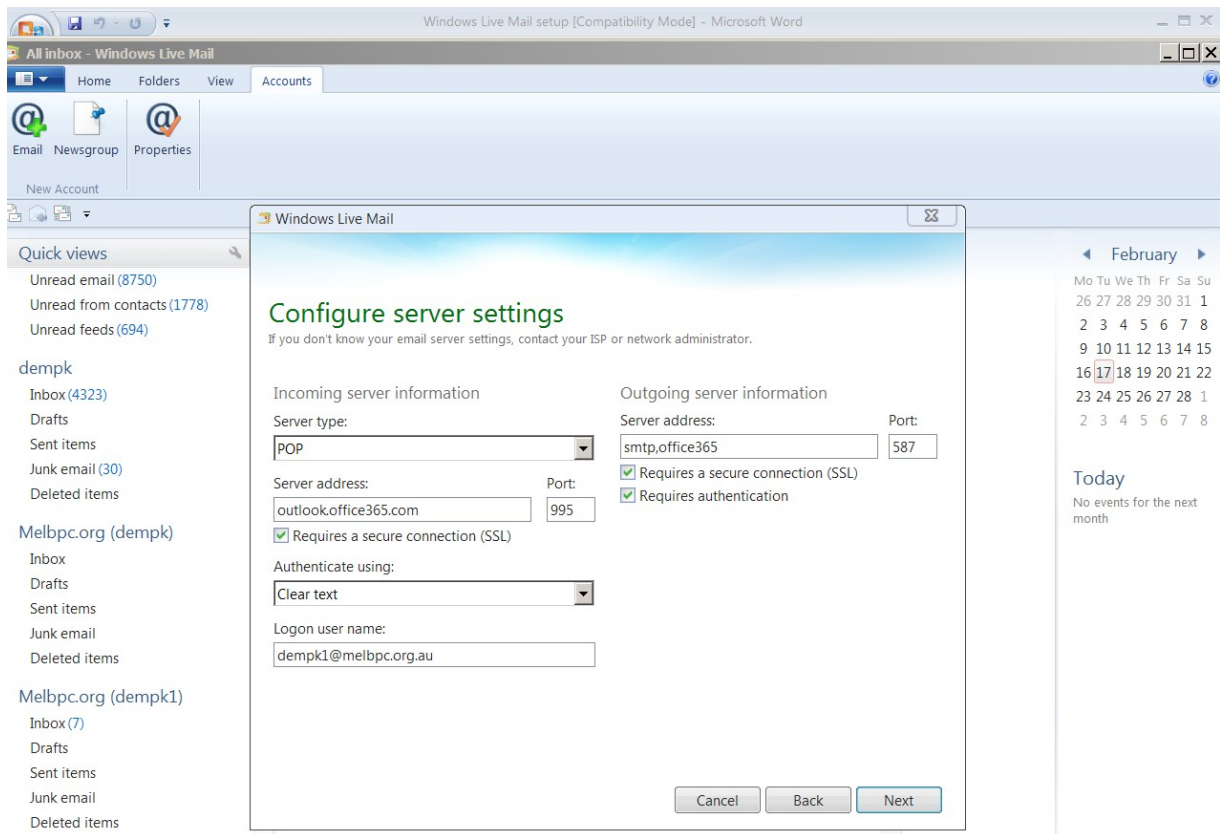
Windows Live Mail setup [Compatibility Mode] - Microsoft Word

All inbox - Windows Live Mail

Home Folders View Accounts

Email Newsgroup Properties

New Account

Quick views
Unread email (8750)
Unread from contacts (1778)
Unread feeds (694)

dempk
Inbox (4323)
Drafts
Sent items
Junk email (30)
Deleted items

Melbpc.org (dempk)
Inbox
Drafts
Sent items
Junk email
Deleted items

Melbpc.org (dempk1)
Inbox (7)
Drafts
Sent items
Junk email
Deleted items

Windows Live Mail

Configure server settings
If you don't know your email server settings, contact your ISP or network administrator.

Incoming server information
Server type:
POP
Server address: Port:
outlook.office365.com 995
Requires a secure connection (SSL)
Authenticate using:
Clear text
Logon user name:
dempk1@melbpc.org.au

Outgoing server information
Server address: Port:
smtp,office365 587
Requires a secure connection (SSL)
Requires authentication

Cancel Back Next

February
| Mo | Tu | We | Th | Fr | Sa | Su |
|---|---|---|---|---|---|---|
| 26 | 27 | 28 | 29 | 30 | 31 | 1 |
| 2 | 3 | 4 | 5 | 6 | 7 | 8 |
| 9 | 10 | 11 | 12 | 13 | 14 | 15 |
| 16 | 17 | 18 | 19 | 20 | 21 | 22 |
| 23 | 24 | 25 | 26 | 27 | 28 | 1 |
| 2 | 3 | 4 | 5 | 6 | 7 | 8 |

Today
No events for the next month